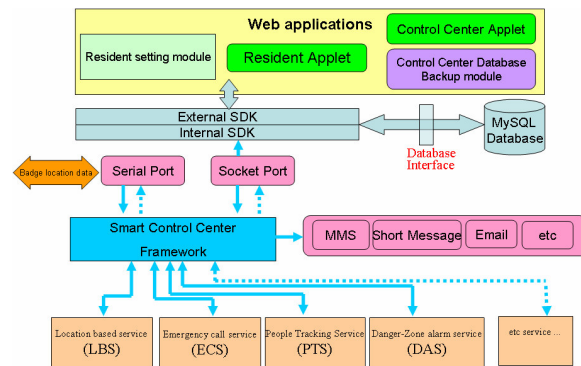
Web applications

Resident setting module

Resident Applet

Control Center Applet

Control Center Database Backup module

External SDK

Internal SDK

MySQL Database

Database Interface

Badge location data

Serial Port

Socket Port

Smart Control Center Framework

MMS

Short Message

Email

etc

Location based service (LBS)

Emergency call service (ECS)

People Tracking Service (PTS)

Danger-Zone alarm service (DAS)

etc service ...